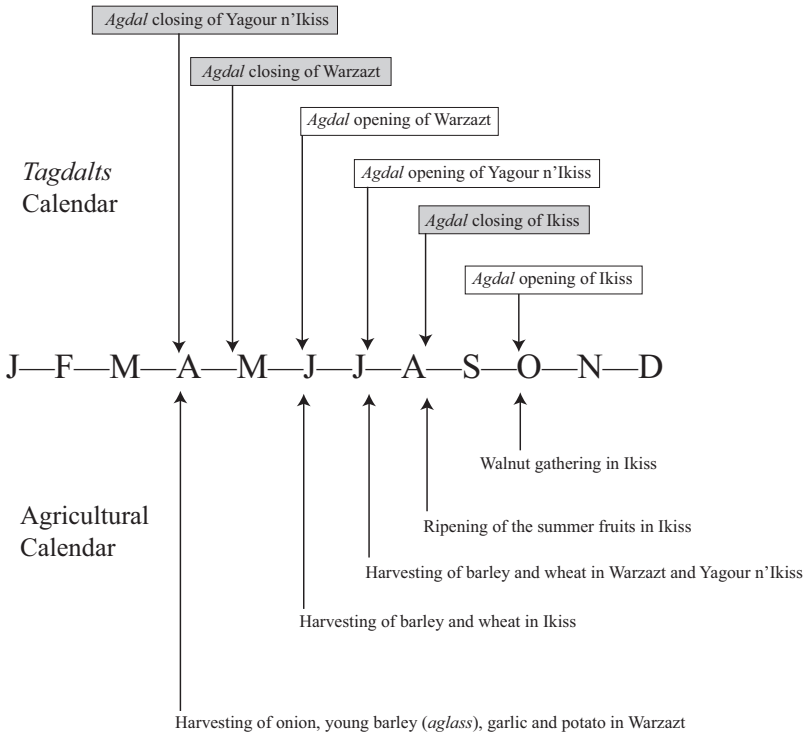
Agdal closing of Yagour n'Ikiss

Agdal closing of Warzazt

Agdal opening of Warzazt

Agdal opening of Yagour n'Ikiss

Agdal closing of Ikiss

Agdal opening of Ikiss

Tagdalts Calendar

J—F—M—A—M—J—J—A—S—O—N—D

Walnut gathering in Ikiss

Agricultural Calendar

Ripening of the summer fruits in Ikiss

Harvesting of barley and wheat in Warzazt and Yagour n'Ikiss

Harvesting of barley and wheat in Ikiss

Harvesting of onion, young barley (aglass), garlic and potato in Warzazt